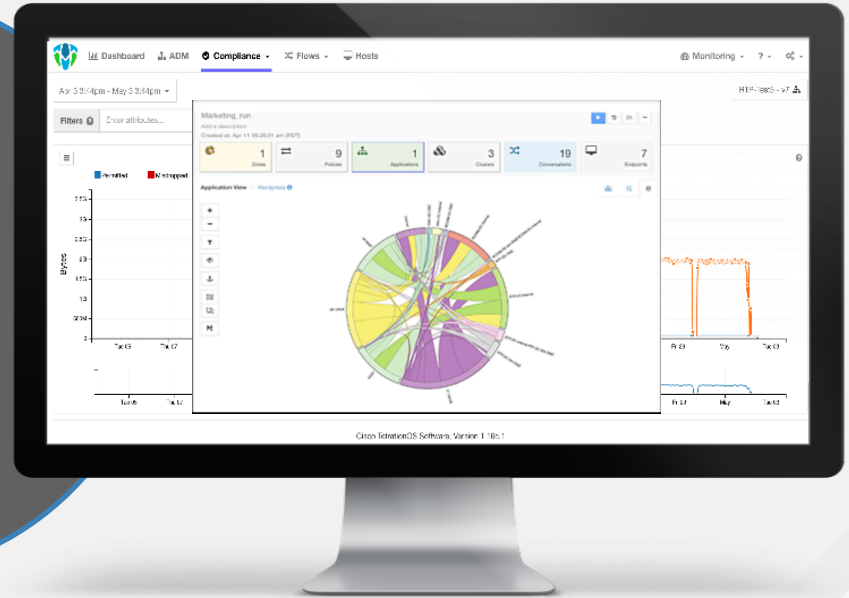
Dashboard ADM Compliance Flows Hosts Monitoring ?

Apr 3 3:44pm - May 3 3:44pm

RTP-Test3 - v7

Filters Enter attributes...

Permitted Misdropped

Bytes

2.5G
2G
1.5G
1G
1G
500M
0

Tue 05 Tue 07

Tue 05 Tue 07

Fri 09 May Tue 03

Fri 09 May Tue 03

Marketing_run

Add a description

Created at: Apr 11 09:00:01 am (PDT)

1 Zones

9 Policies

1 Applications

3 Clusters

19 Conversations

7 Endpoints

Application View Wordpress

Cisco TetrationOS Software, Version 1.18o.1